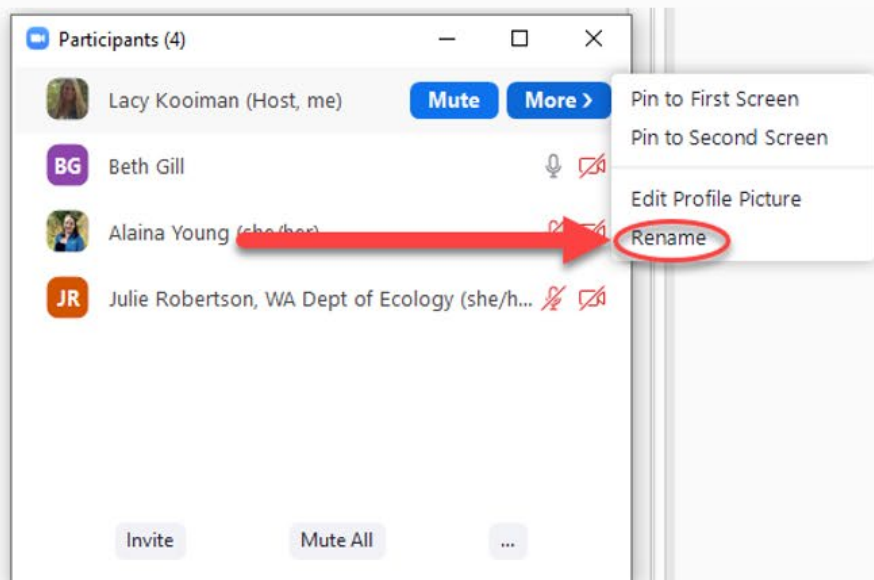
Participants (4)

Lacy Kooiman (Host, me)
Mute
More >

BG Beth Gill

Alaina Young (she/her)

JR Julie Robertson, WA Dept of Ecology (she/h...

Pin to First Screen
Pin to Second Screen
Edit Profile Picture
Rename

Invite
Mute All
...